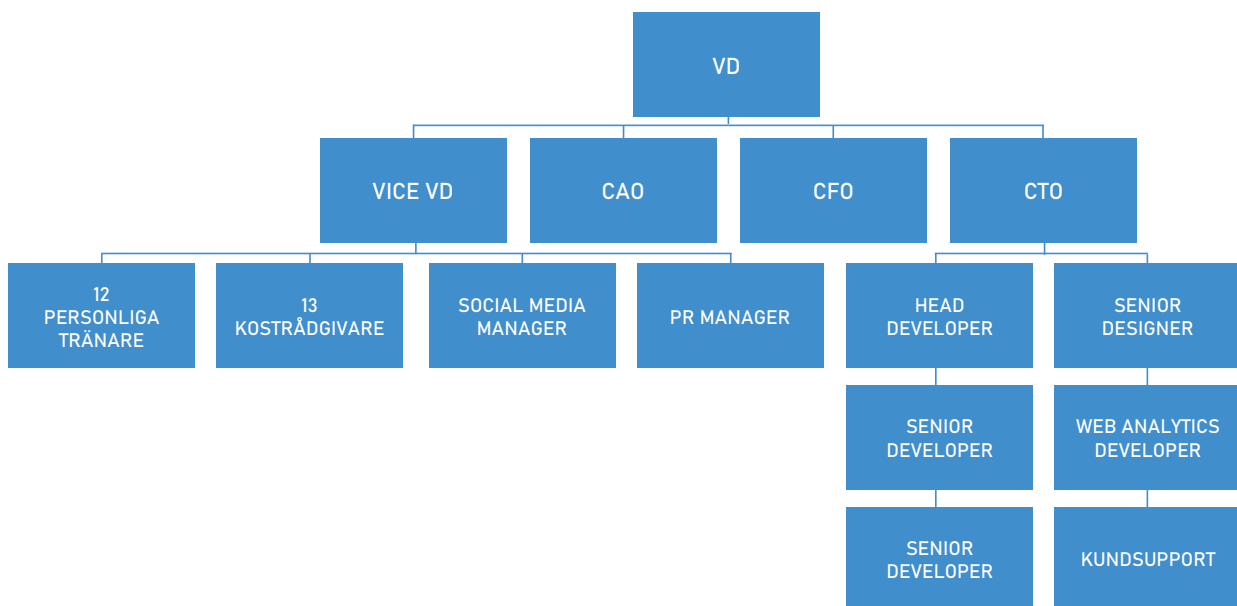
VD

VICE VD

CAO

CFO

CTO

12 PERSONLIGA TRÄNARE

13 KOSTRÅDGIVARE

SOCIAL MEDIA MANAGER

PR MANAGER

HEAD DEVELOPER

SENIOR DESIGNER

SENIOR DEVELOPER

WEB ANALYTICS DEVELOPER

SENIOR DEVELOPER

KUNDSUPPORT